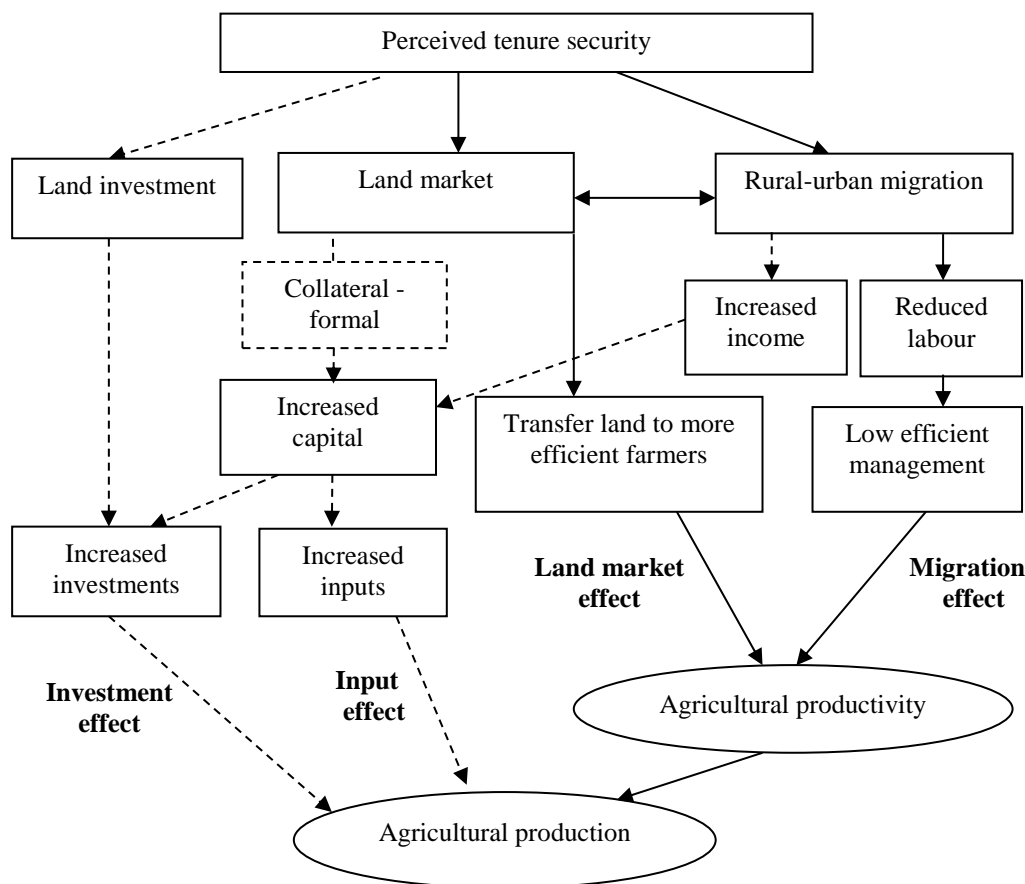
Perceived tenure security

Land investment

Land market

Rural-urban migration

Collateral - formal

Increased income

Reduced labour

Increased capital

Transfer land to more efficient farmers

Low efficient management

Increased investments

Increased inputs

Land market effect

Migration effect

Investment effect

Input effect

Agricultural productivity

Agricultural production